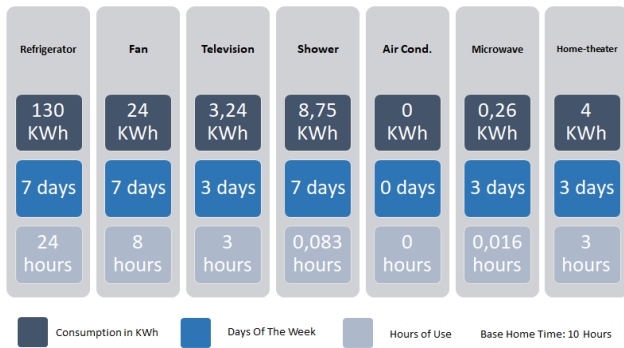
| Refrigerator | Fan | Television | Shower | Air Cond. | Microwave | Home-theater |
|---|---|---|---|---|---|---|
| 130 KWh | 24 KWh | 3,24 KWh | 8,75 KWh | 0 KWh | 0,26 KWh | 4 KWh |
| 7 days | 7 days | 3 days | 7 days | 0 days | 3 days | 3 days |
| 24 hours | 8 hours | 3 hours | 0,083 hours | 0 hours | 0,016 hours | 3 hours |

Consumption in KWh

Days Of The Week

Hours of Use

Base Home Time: 10 Hours